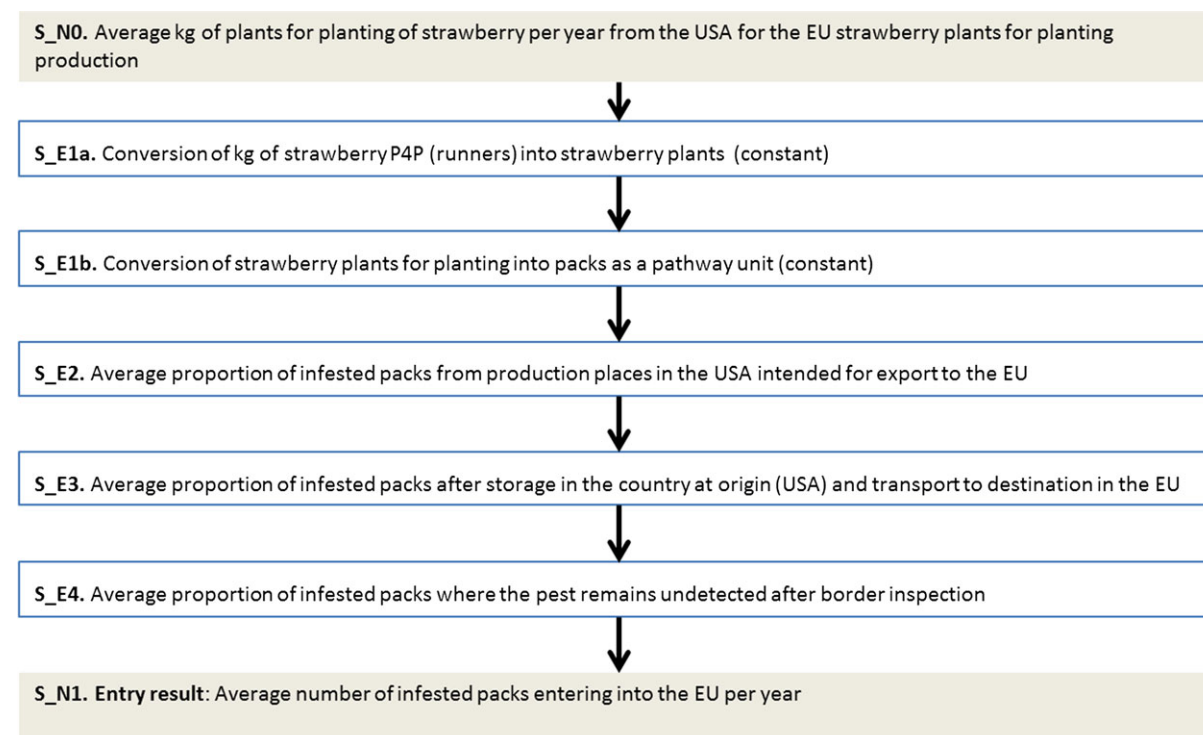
**S_N0.** Average kg of plants for planting of strawberry per year from the USA for the EU strawberry plants for planting production

**S_E1a.** Conversion of kg of strawberry P4P (runners) into strawberry plants (constant)

**S_E1b.** Conversion of strawberry plants for planting into packs as a pathway unit (constant)

**S_E2.** Average proportion of infested packs from production places in the USA intended for export to the EU

**S_E3.** Average proportion of infested packs after storage in the country at origin (USA) and transport to destination in the EU

**S_E4.** Average proportion of infested packs where the pest remains undetected after border inspection

**S_N1. Entry result**: Average number of infested packs entering into the EU per year